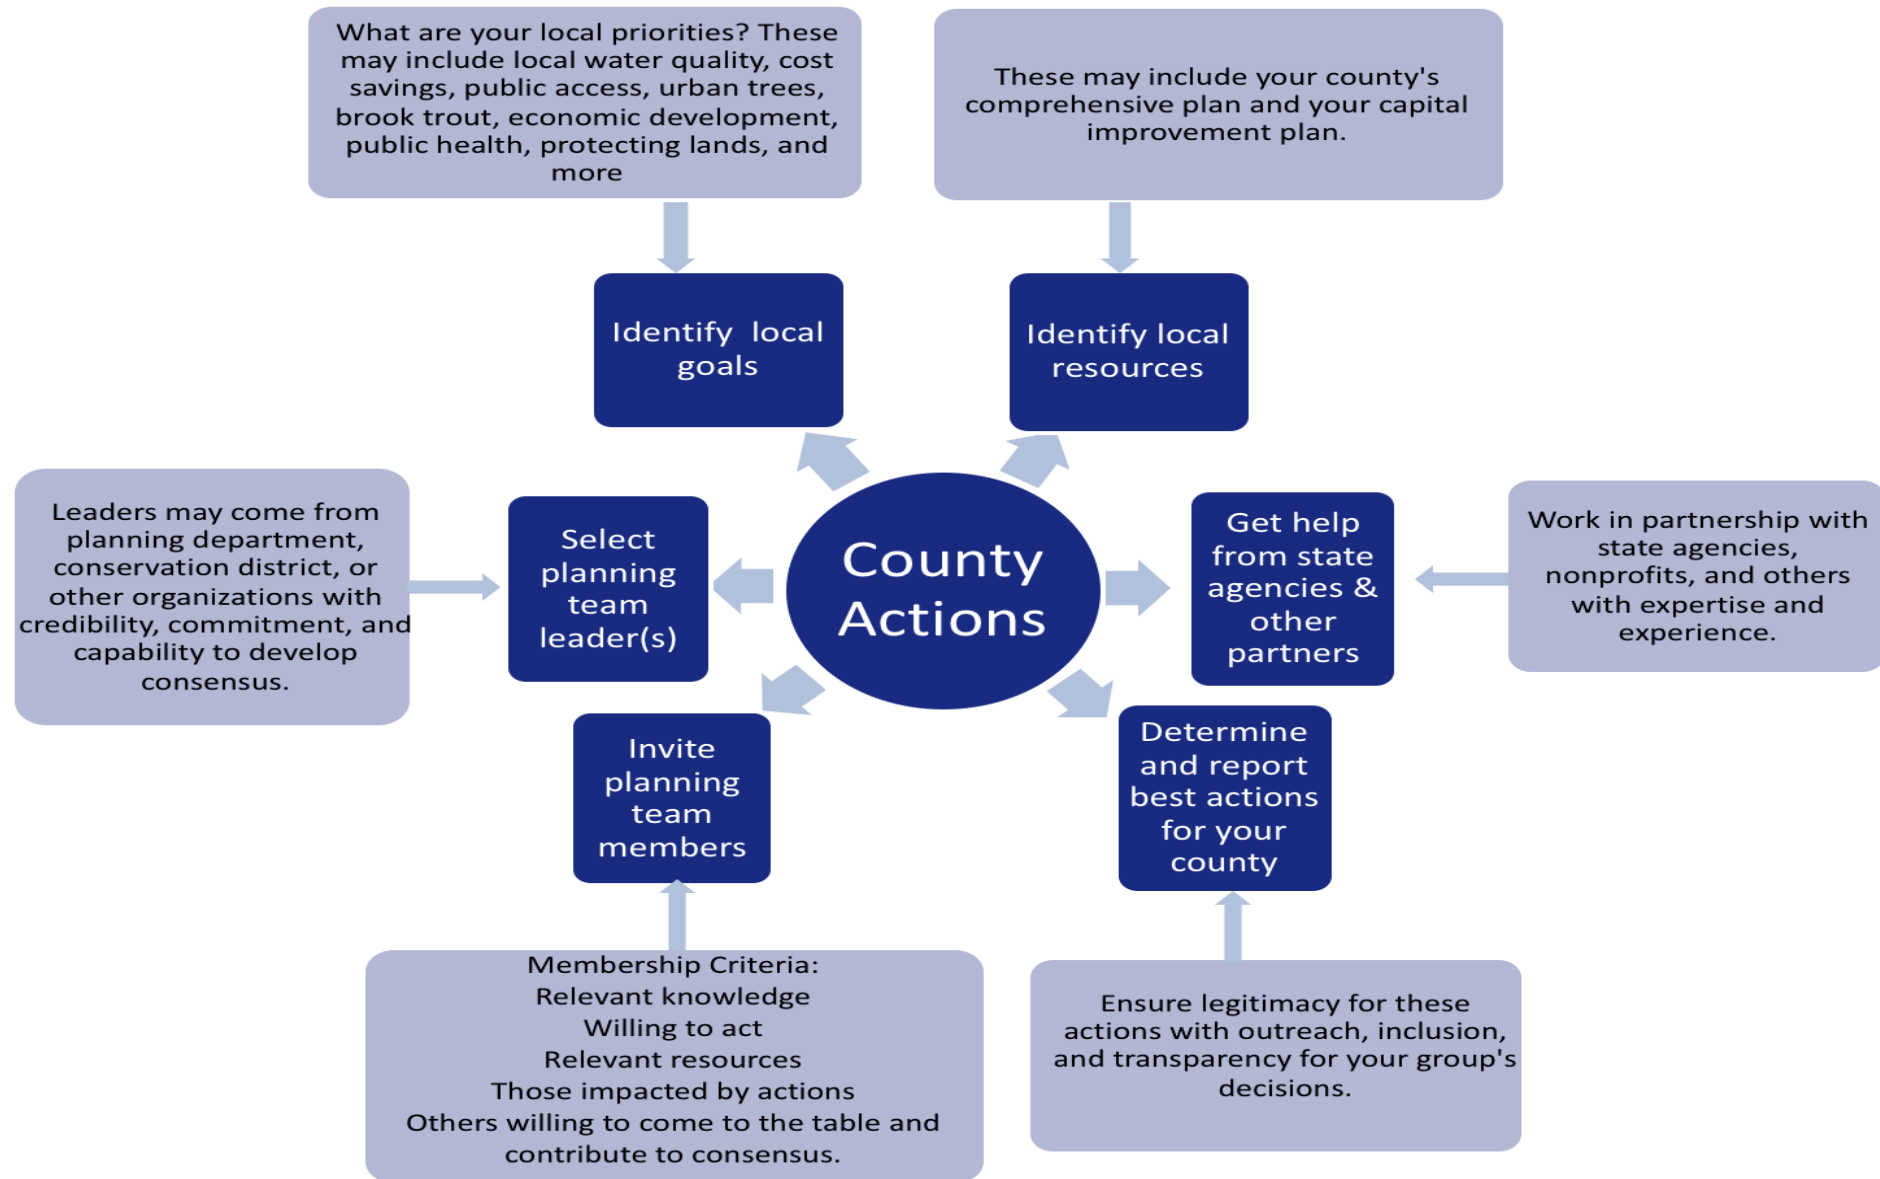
What are your local priorities? These may include local water quality, cost savings, public access, urban trees, brook trout, economic development, public health, protecting lands, and more

These may include your county's comprehensive plan and your capital improvement plan.

Identify local goals

Identify local resources

Leaders may come from planning department, conservation district, or other organizations with credibility, commitment, and capability to develop consensus.

Select planning team leader(s)

County Actions

Get help from state agencies & other partners

Work in partnership with state agencies, nonprofits, and others with expertise and experience.

Invite planning team members

Determine and report best actions for your county

Membership Criteria:
Relevant knowledge
Willing to act
Relevant resources
Those impacted by actions
Others willing to come to the table and contribute to consensus.

Ensure legitimacy for these actions with outreach, inclusion, and transparency for your group's decisions.